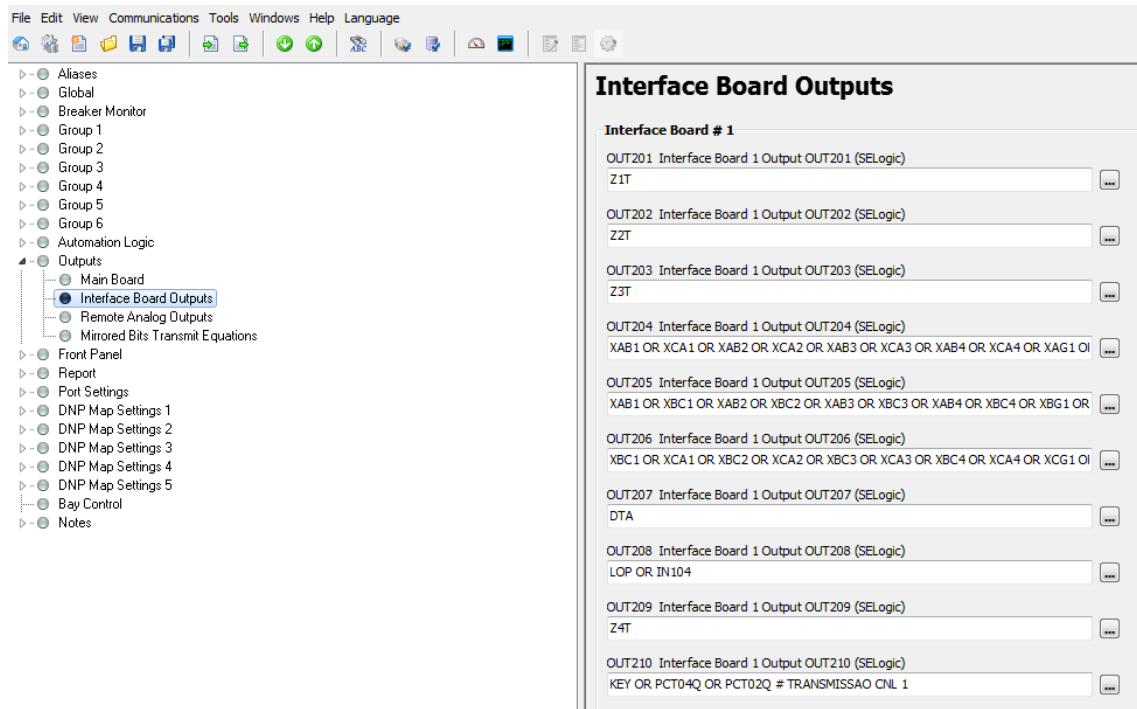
File Edit View Communications Tools Windows Help Language

Aliases
Global
Breaker Monitor
Group 1
Group 2
Group 3
Group 4
Group 5
Group 6
Automation Logic
Outputs
Main Board
Interface Board Outputs
Remote Analog Outputs
Mirrored Bits Transmit Equations
Front Panel
Report
Port Settings
DNP Map Settings 1
DNP Map Settings 2
DNP Map Settings 3
DNP Map Settings 4
DNP Map Settings 5
Bay Control
Notes

Interface Board Outputs

Interface Board # 1

OUT201 Interface Board 1 Output OUT201 (SELogic)
Z1T
...

OUT202 Interface Board 1 Output OUT202 (SELogic)
Z2T
...

OUT203 Interface Board 1 Output OUT203 (SELogic)
Z3T
...

OUT204 Interface Board 1 Output OUT204 (SELogic)
XAB1 OR XCA1 OR XAB2 OR XCA2 OR XAB3 OR XCA3 OR XAB4 OR XCA4 OR XAG1 O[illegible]
...

OUT205 Interface Board 1 Output OUT205 (SELogic)
XAB1 OR XBC1 OR XAB2 OR XBC2 OR XAB3 OR XBC3 OR XAB4 OR XBC4 OR XBG1 OR
...

OUT206 Interface Board 1 Output OUT206 (SELogic)
XBC1 OR XCA1 OR XBC2 OR XCA2 OR XBC3 OR XCA3 OR XBC4 OR XCA4 OR XCG1 O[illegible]
...

OUT207 Interface Board 1 Output OUT207 (SELogic)
DTA
...

OUT208 Interface Board 1 Output OUT208 (SELogic)
LOP OR IN104
...

OUT209 Interface Board 1 Output OUT209 (SELogic)
Z4T
...

OUT210 Interface Board 1 Output OUT210 (SELogic)
KEY OR PCT04Q OR PCT02Q # TRANSMISSAO CNL 1
...